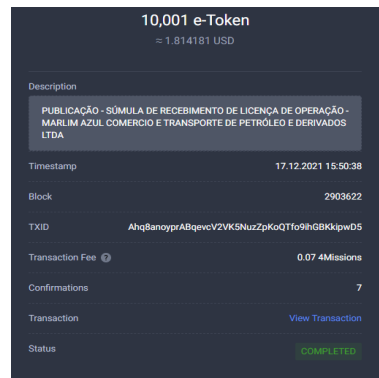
10,001 e-Token

≈ 1.814181 USD

Description

PUBLICAÇÃO - SÚMULA DE RECEBIMENTO DE LICENÇA DE OPERAÇÃO - MARLIM AZUL COMERCIO E TRANSPORTE DE PETRÓLEO E DERIVADOS LTDA

Timestamp 17.12.2021 15:50:38

Block 2903622

TXID AhqBanoyprABqevcV2VK5NuzZpKoQTfo9ihGBKkipwD5

Transaction Fee ? 0.07 4Missions

Confirmations 7

Transaction View Transaction

Status COMPLETED